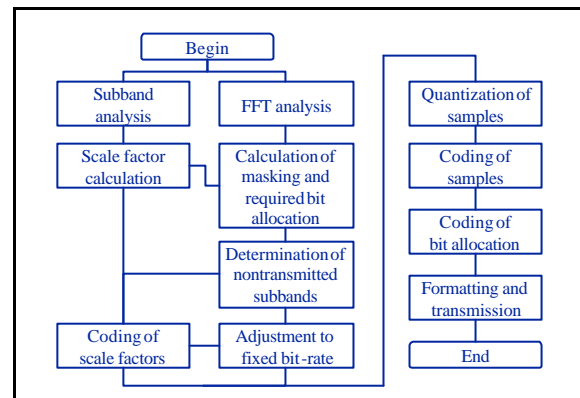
Begin

Subband analysis

FFT analysis

Scale factor calculation

Calculation of masking and required bit allocation

Determination of nontransmitted subbands

Coding of scale factors

Adjustment to fixed bit-rate

Quantization of samples

Coding of samples

Coding of bit allocation

Formatting and transmission

End